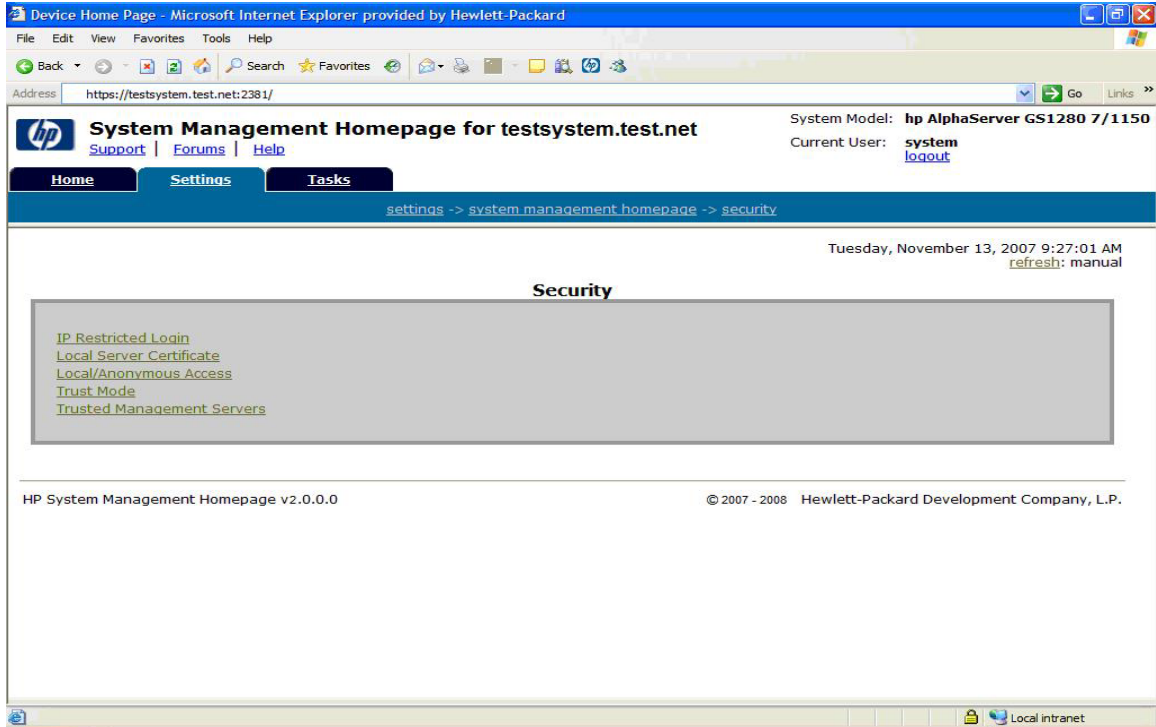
Device Home Page - Microsoft Internet Explorer provided by Hewlett-Packard

File Edit View Favorites Tools Help

Back Search Favorites

Address https://testsystem.test.net:2381/ Go Links »

hp

System Management Homepage for testsystem.test.net

Support | Forums | Help

System Model: hp AlphaServer GS1280 7/1150

Current User: system

logout

Home Settings Tasks

settings -> system management homepage -> security

Tuesday, November 13, 2007 9:27:01 AM

refresh: manual

Security

IP Restricted Login
Local Server Certificate
Local/Anonymous Access
Trust Mode
Trusted Management Servers

HP System Management Homepage v2.0.0.0

© 2007 - 2008 Hewlett-Packard Development Company, L.P.

Local intranet